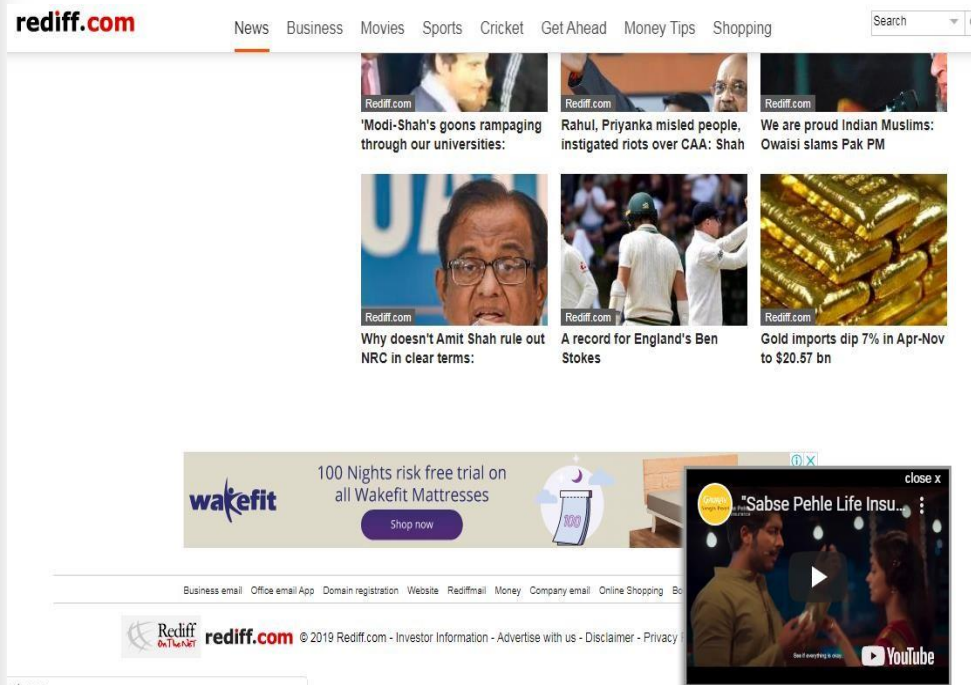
rediff.com

News Business Movies Sports Cricket Get Ahead Money Tips Shopping

Search

Rediff.com
'Modi-Shah's goons rampaging through our universities:

Rediff.com
Rahul, Priyanka misled people, instigated riots over CAA: Shah

Rediff.com
We are proud Indian Muslims: Owaisi slams Pak PM

Rediff.com
Why doesn't Amit Shah rule out NRC in clear terms:

Rediff.com
A record for England's Ben Stokes

Rediff.com
Gold imports dip 7% in Apr-Nov to $20.57 bn

wakefit
100 Nights risk free trial on all Wakefit Mattresses
Shop now
100

close x
"Sabse Pehle Life Insu...
YouTube

Business email Office email App Domain registration Website Rediffmail Money Company email Online Shopping Bo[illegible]

Rediff On The NeT rediff.com © 2019 Rediff.com - Investor Information - Advertise with us - Disclaimer - Privacy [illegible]